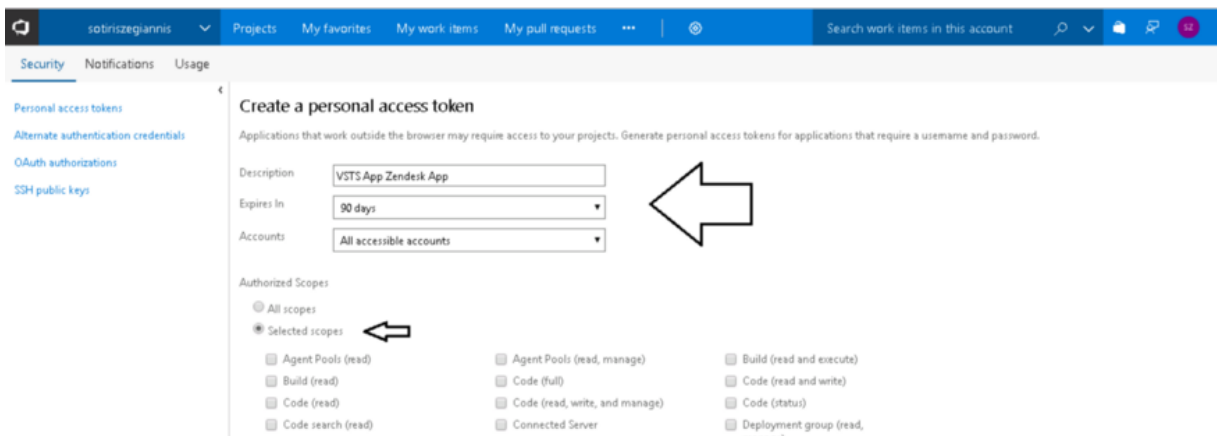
sotiriszegiannis Projects My favorites My work items My pull requests ··· Search work items in this account SZ

Security Notifications Usage

Personal access tokens
Alternate authentication credentials
OAuth authorizations
SSH public keys

Create a personal access token

Applications that work outside the browser may require access to your projects. Generate personal access tokens for applications that require a username and password.

Description VSTS App Zendesk App
Expires In 90 days
Accounts All accessible accounts

Authorized Scopes
All scopes
Selected scopes

Agent Pools (read)
Build (read)
Code (read)
Code search (read)

Agent Pools (read, manage)
Code (full)
Code (read, write, and manage)
Connected Server

Build (read and execute)
Code (read and write)
Code (status)
Deployment group (read,